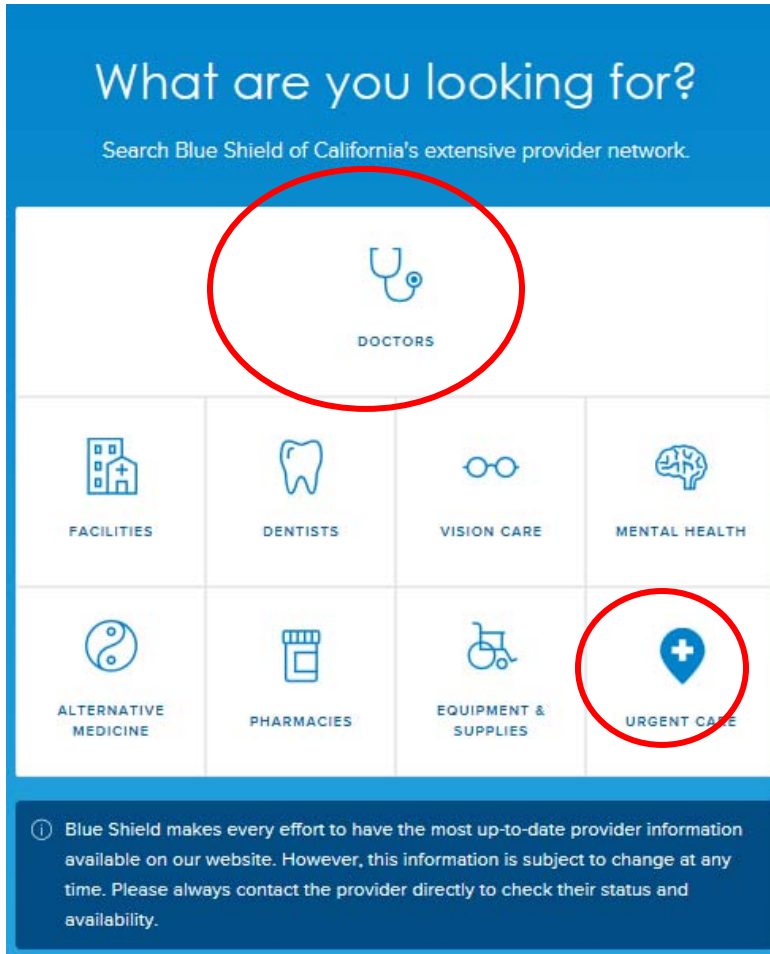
What are you looking for?

Search Blue Shield of California's extensive provider network.

DOCTORS

FACILITIES

DENTISTS

VISION CARE

MENTAL HEALTH

ALTERNATIVE MEDICINE

PHARMACIES

EQUIPMENT & SUPPLIES

URGENT CARE

ⓘ Blue Shield makes every effort to have the most up-to-date provider information available on our website. However, this information is subject to change at any time. Please always contact the provider directly to check their status and availability.